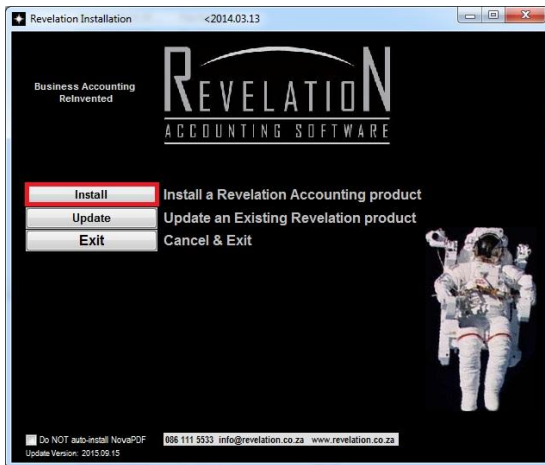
Revelation Installation <2014.03.13

Business Accounting ReInvented

REVELATION
ACCOUNTING SOFTWARE

Install
Install a Revelation Accounting product

Update
Update an Existing Revelation product

Exit
Cancel & Exit

Do NOT auto-install NovaPDF
Update Version: 2015.09.15

086 111 5533 info@revelation.co.za www.revelation.co.za